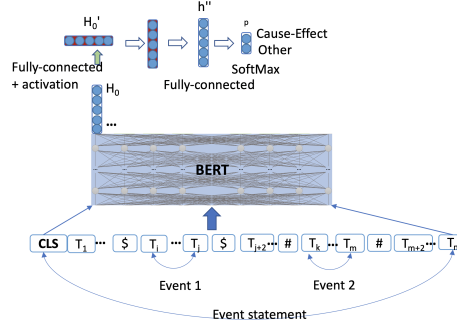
$H_0'$

h''

p

Cause-Effect

Other

Fully-connected + activation

SoftMax

Fully-connected

$H_0$

...

BERT

CLS $T_1$ ... \$ $T_i$ ... $T_j$ \$ $T_{j+2}$ ... # $T_k$ ... $T_m$ # $T_{m+2}$ ... $T_n$

Event 1

Event 2

Event statement